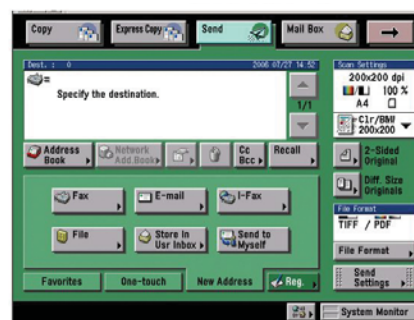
Copy
Express Copy
Send
Mail Box

Dest. : 0
2006 07/27 14:52
Specify the destination.
1/1

Scan Settings
200x200 dpi
100 %
A4
Clr/BMP 200x200

Address Book
Network Add Book
Cc Bcc
Recall

2-Sided Original
Diff. Size Originals

Fax
E-mail
I-Fax
File
Store in Usr Inbox
Send to Myself

File Format
TIFF / PDF
File Format

Favorites
One-touch
New Address
Reg.

Send Settings

System Monitor